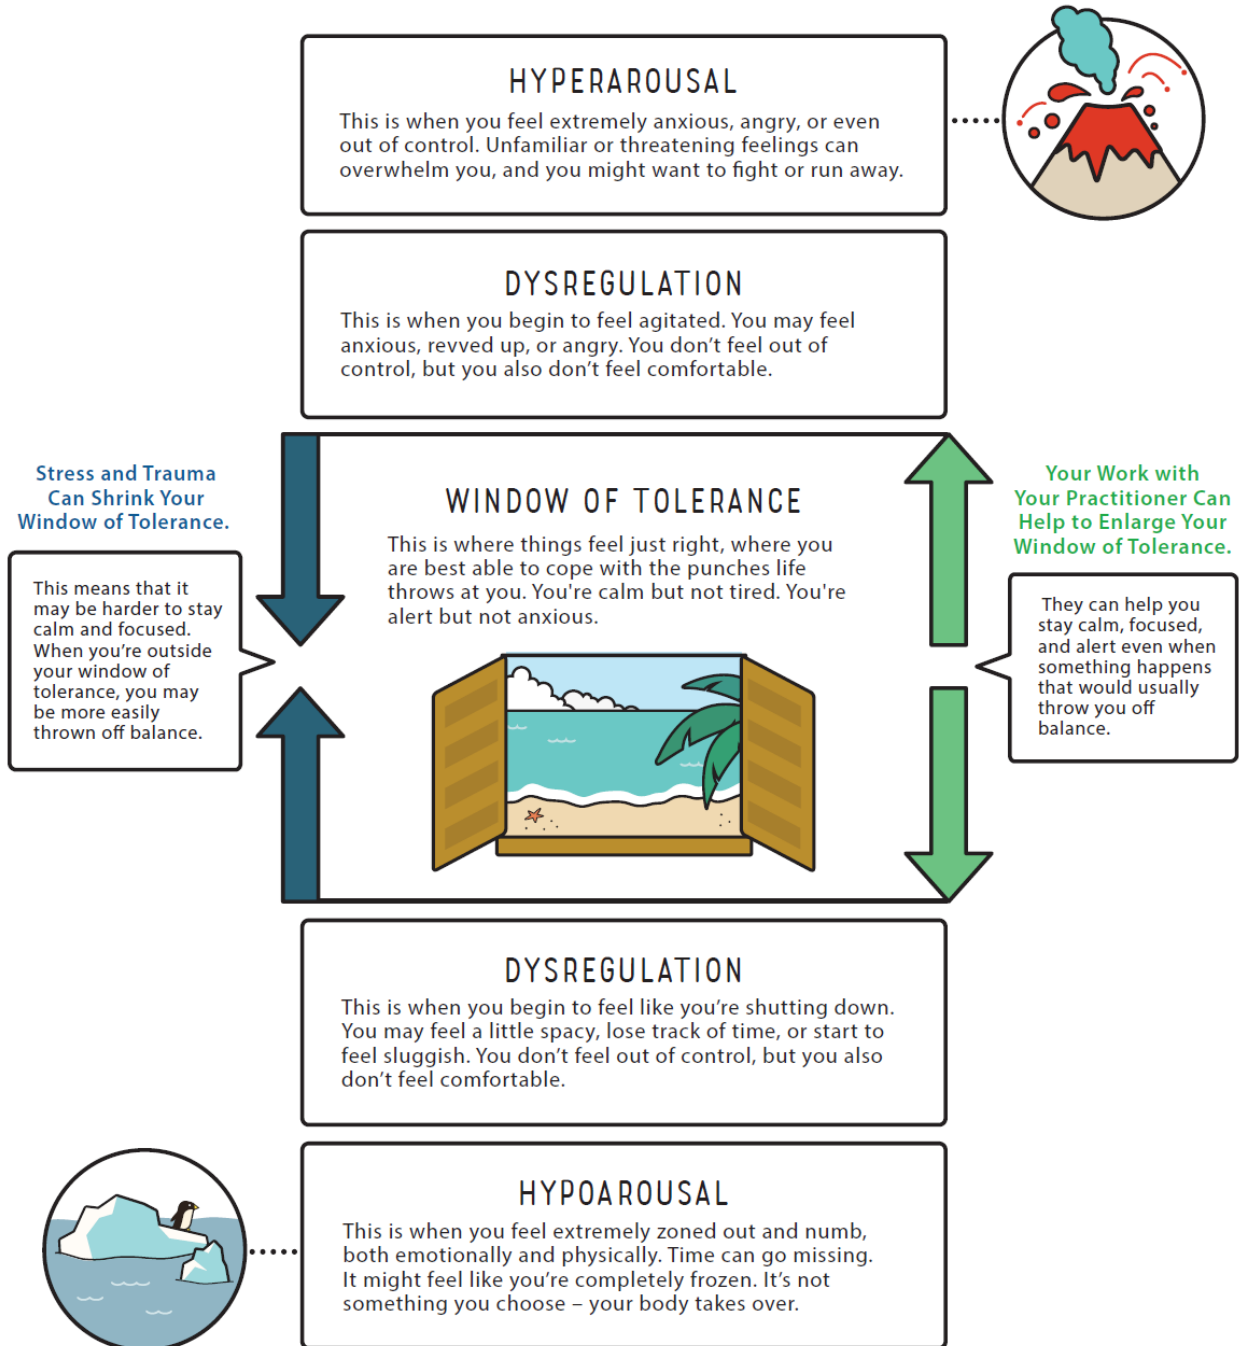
HYPERAROUSAL

This is when you feel extremely anxious, angry, or even out of control. Unfamiliar or threatening feelings can overwhelm you, and you might want to fight or run away.

DYSREGULATION

This is when you begin to feel agitated. You may feel anxious, revved up, or angry. You don't feel out of control, but you also don't feel comfortable.

Stress and Trauma Can Shrink Your Window of Tolerance.

This means that it may be harder to stay calm and focused. When you're outside your window of tolerance, you may be more easily thrown off balance.

WINDOW OF TOLERANCE

This is where things feel just right, where you are best able to cope with the punches life throws at you. You're calm but not tired. You're alert but not anxious.

Your Work with Your Practitioner Can Help to Enlarge Your Window of Tolerance.

They can help you stay calm, focused, and alert even when something happens that would usually throw you off balance.

DYSREGULATION

This is when you begin to feel like you're shutting down. You may feel a little spacy, lose track of time, or start to feel sluggish. You don't feel out of control, but you also don't feel comfortable.

HYPOAROUSAL

This is when you feel extremely zoned out and numb, both emotionally and physically. Time can go missing. It might feel like you're completely frozen. It's not something you choose – your body takes over.